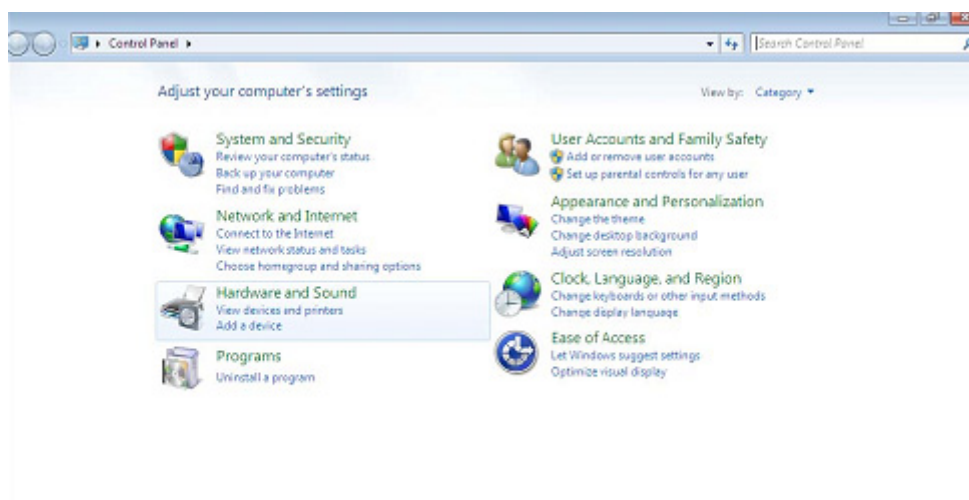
Control Panel ▸

Search Control Panel

Adjust your computer's settings

View by: Category ▾

System and Security
Review your computer's status
Back up your computer
Find and fix problems

Network and Internet
Connect to the Internet
View network status and tasks
Choose homegroup and sharing options

Hardware and Sound
View devices and printers
Add a device

Programs
Uninstall a program

User Accounts and Family Safety
Add or remove user accounts
Set up parental controls for any user

Appearance and Personalization
Change the theme
Change desktop background
Adjust screen resolution

Clock, Language, and Region
Change keyboards or other input methods
Change display language

Ease of Access
Let Windows suggest settings
Optimize visual display